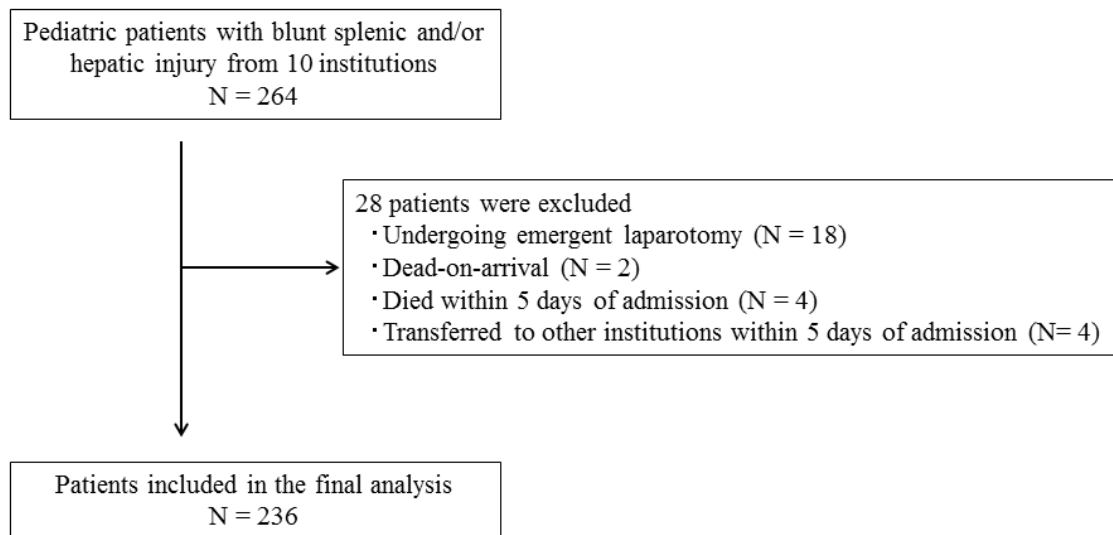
Pediatric patients with blunt splenic and/or hepatic injury from 10 institutions
N = 264

28 patients were excluded
・Undergoing emergent laparotomy (N = 18)
・Dead-on-arrival (N = 2)
・Died within 5 days of admission (N = 4)
・Transferred to other institutions within 5 days of admission (N= 4)

Patients included in the final analysis
N = 236